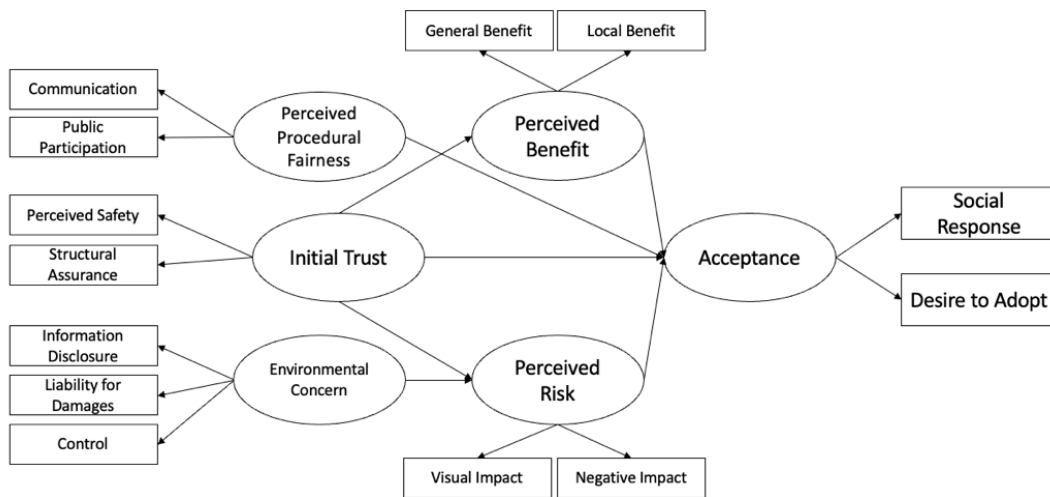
General Benefit

Local Benefit

Communication

Public Participation

Perceived Procedural Fairness

Perceived Benefit

Perceived Safety

Structural Assurance

Initial Trust

Acceptance

Social Response

Desire to Adopt

Information Disclosure

Liability for Damages

Control

Environmental Concern

Perceived Risk

Visual Impact

Negative Impact